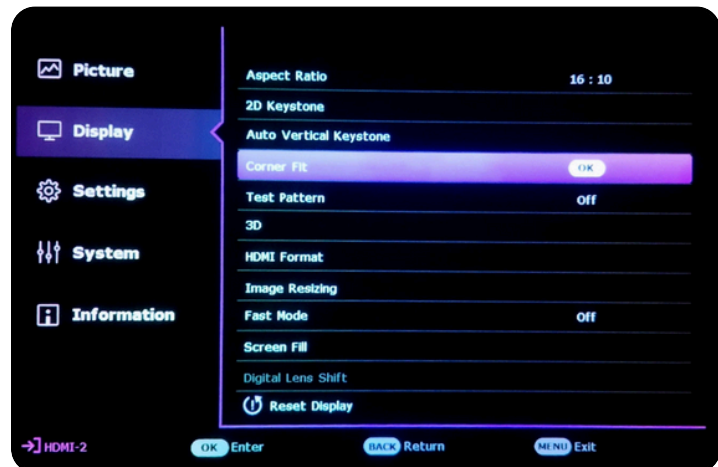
Picture

Display

Settings

System

Information

| | |
|---|---|
| Aspect Ratio | 16 : 10 |
| 2D Keystone | |
| Auto Vertical Keystone | |
| Corner Fit | OK |
| Test Pattern | Off |
| 3D | |
| HDMI Format | |
| Image Resizing | |
| Fast Mode | Off |
| Screen Fill | |
| Digital Lens Shift | |
| Reset Display | |

HDMI-2

OK Enter

BACK Return

MENU Exit